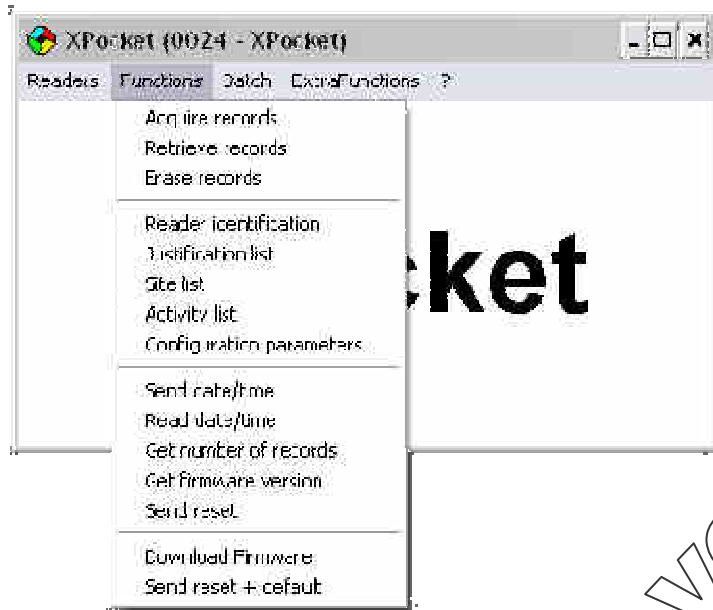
XPocket (0024 - XPocket)

Readers Functions Batch ExtraFunctions ?

Acquire records
Retrieve records
Erase records

Reader identification
Justification list
Site list
Activity list
Configuration parameters

Send date/time
Read date/time
Get number of records
Get firmware version
Send reset

Download Firmware
Send reset + default

cket